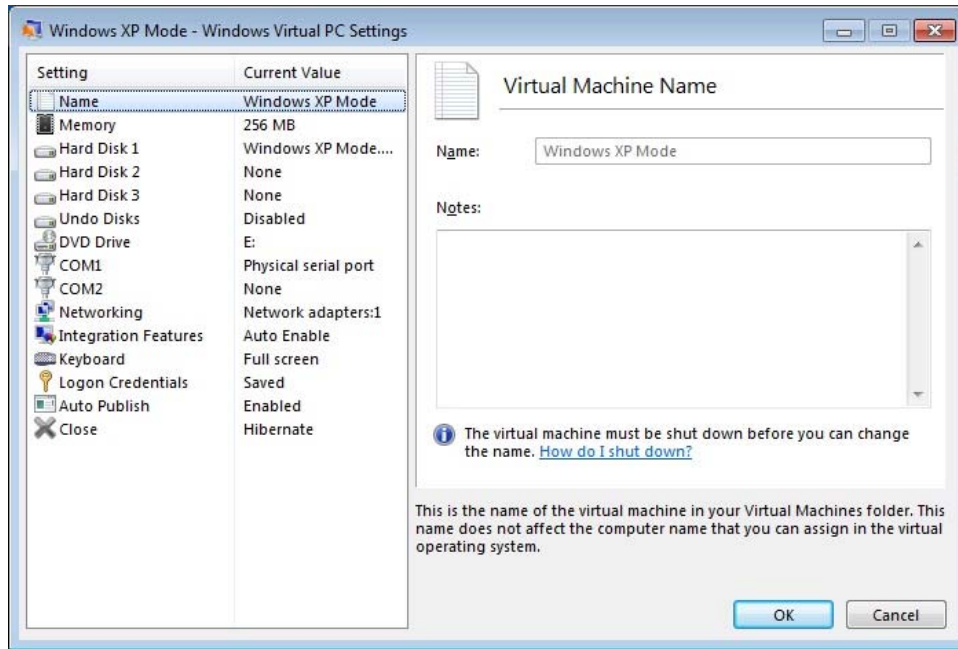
Windows XP Mode - Windows Virtual PC Settings

| Setting | Current Value |
|---|---|
| Name | Windows XP Mode |
| Memory | 256 MB |
| Hard Disk 1 | Windows XP Mode.... |
| Hard Disk 2 | None |
| Hard Disk 3 | None |
| Undo Disks | Disabled |
| DVD Drive | E: |
| COM1 | Physical serial port |
| COM2 | None |
| Networking | Network adapters:1 |
| Integration Features | Auto Enable |
| Keyboard | Full screen |
| Logon Credentials | Saved |
| Auto Publish | Enabled |
| Close | Hibernate |

Virtual Machine Name

Name: Windows XP Mode

Notes:

The virtual machine must be shut down before you can change the name. How do I shut down?

This is the name of the virtual machine in your Virtual Machines folder. This name does not affect the computer name that you can assign in the virtual operating system.

OK Cancel